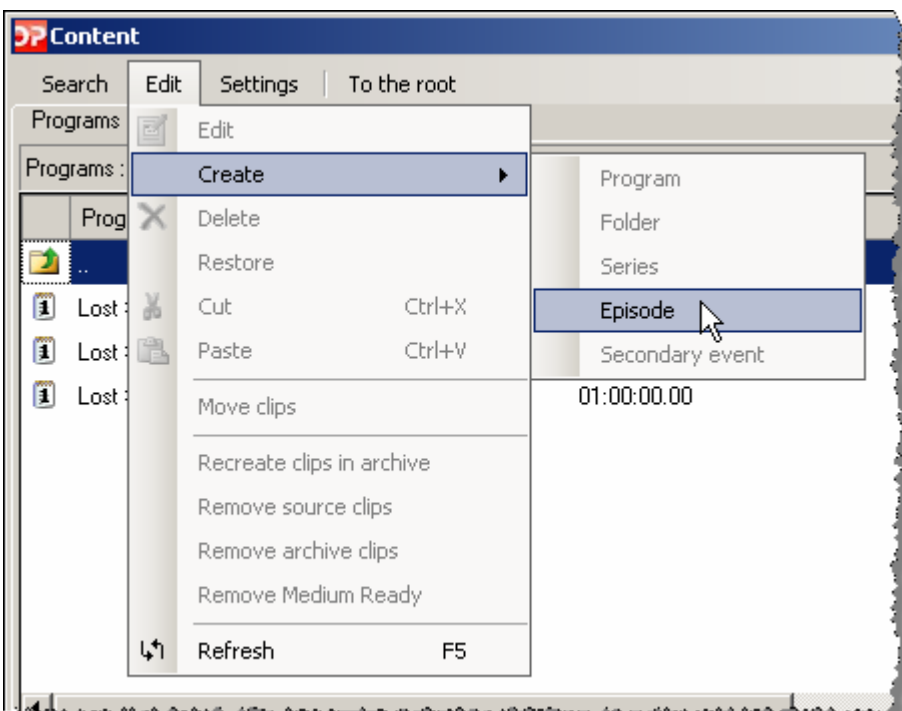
DP Content

Search | Edit | Settings | To the root

Programs

Programs :

Prog

..

Lost

Lost

Lost

Edit
Create
Delete
Restore
Cut Ctrl+X
Paste Ctrl+V
Move clips
Recreate clips in archive
Remove source clips
Remove archive clips
Remove Medium Ready
Refresh F5

Program
Folder
Series
Episode
Secondary event

01:00:00.00